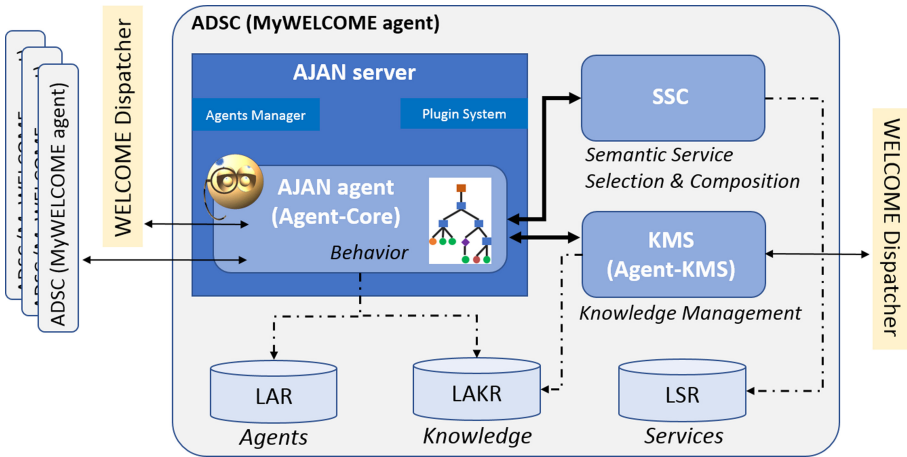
ADSC (MyWELCOME agent)

ADSC (M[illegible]

ADSC (M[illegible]

ADSC (MyWELCOME agent)

WELCOME Dispatcher

AJAN server

Agents Manager

Plugin System

AJAN agent (Agent-Core)

Behavior

SSC

Semantic Service Selection & Composition

KMS (Agent-KMS)

Knowledge Management

WELCOME Dispatcher

LAR

Agents

LAKR

Knowledge

LSR

Services